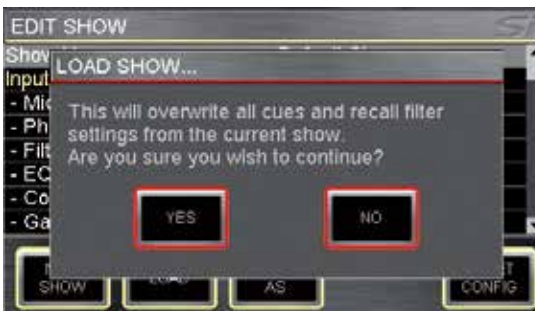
EDIT SHOW

Show

Input

- Mic

- Ph

- Filt

- EQ

- Co

- Ga

LOAD SHOW...

This will overwrite all cues and recall filter settings from the current show.
Are you sure you wish to continue?

YES

NO

SHOW

AS

CONFIG